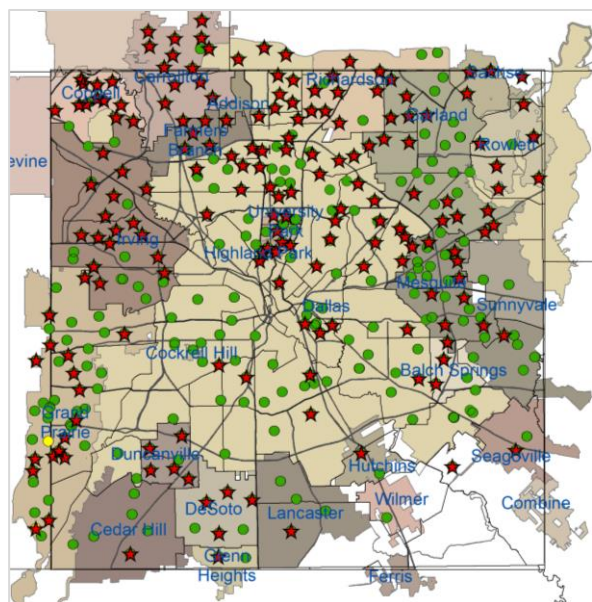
Carrollton
Richardson
Sachse
Coppell
Addison
Garland
Farmers Branch
Rowlett
evine
University Park
Irving
Highland Park
Mesquite
Dallas
Sunnyvale
Cockrell Hill
Balch Springs
Grand Prairie
Duncanville
Seagoville
Hutchins
Wilmer
Combine
DeSoto
Lancaster
Cedar Hill
Glenn Heights
Ferris